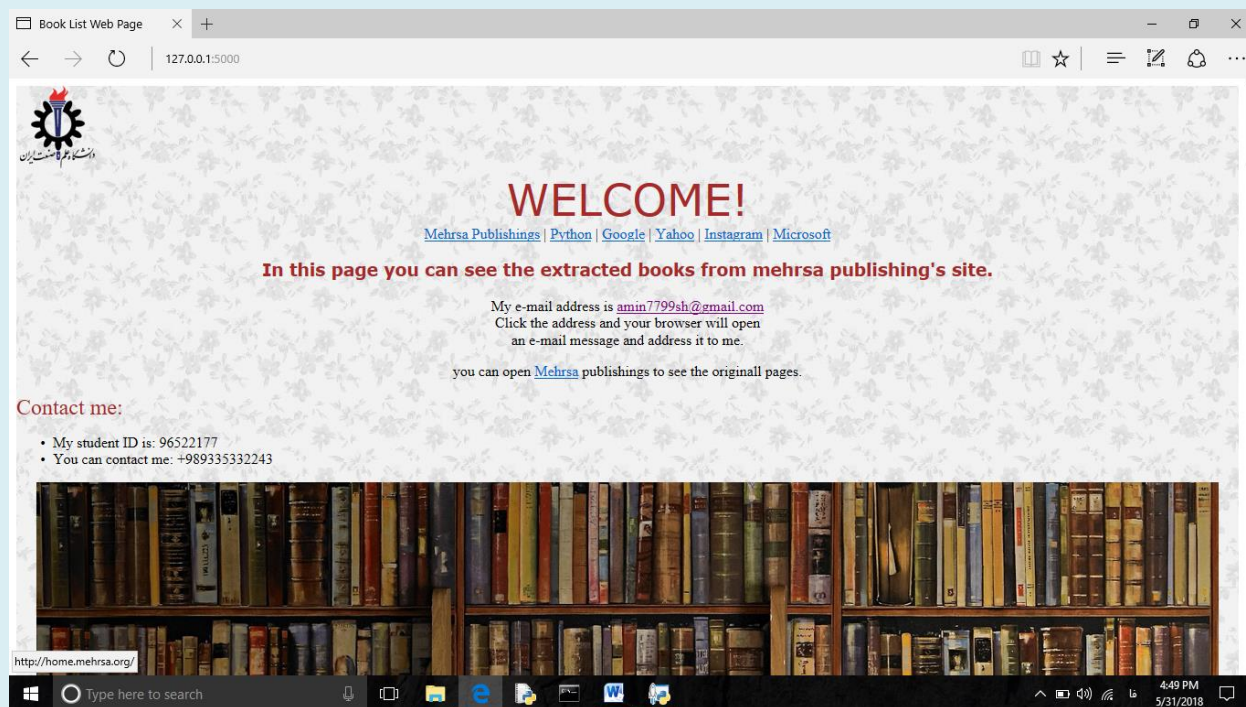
Book List Web Page

127.0.0.1:5000

دانشگاه علم و صنعت ایران

WELCOME!

Mehrsa Publishings | Python | Google | Yahoo | Instagram | Microsoft

In this page you can see the extracted books from mehrsa publishing's site.

My e-mail address is amin7799sh@gmail.com
Click the address and your browser will open
an e-mail message and address it to me.

you can open Mehrsa publishings to see the originall pages.

Contact me:

• My student ID is: 96522177
• You can contact me: +989335332243

http://home.mehrsa.org/

Type here to search

فا

4:49 PM
5/31/2018